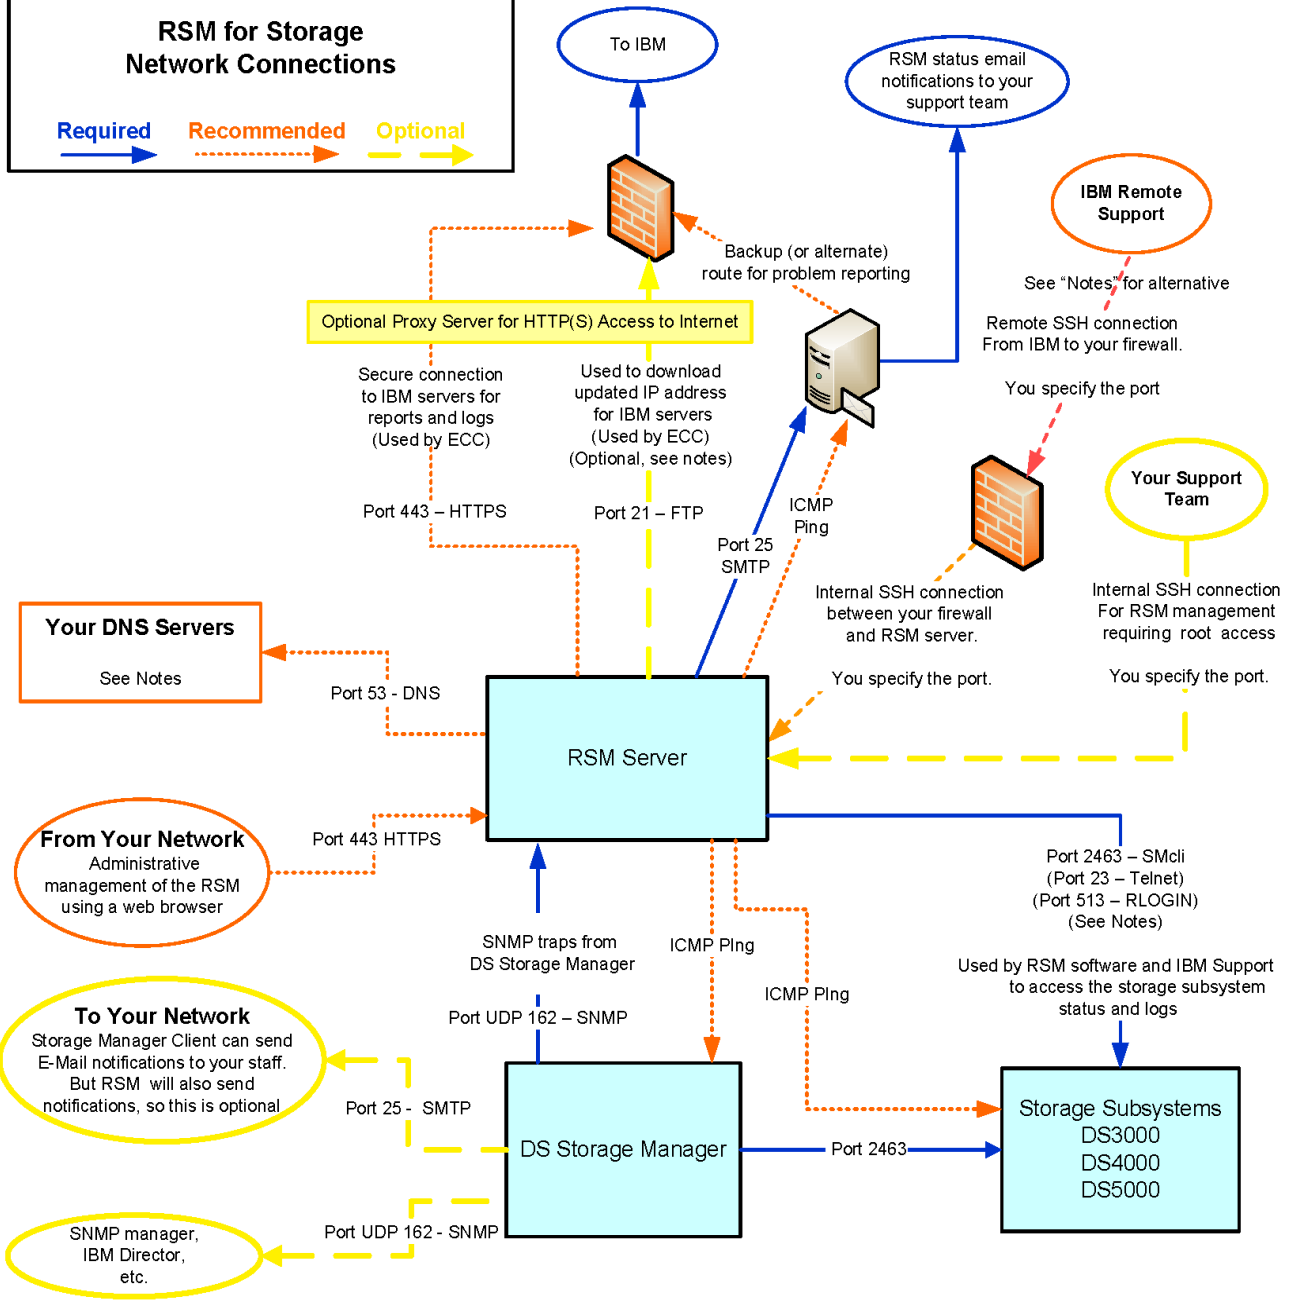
RSM for Storage
Network Connections

Required
Recommended
Optional

To IBM

RSM status email notifications to your support team

IBM Remote Support

Backup (or alternate) route for problem reporting

See "Notes" for alternative

Remote SSH connection From IBM to your firewall.

You specify the port

Optional Proxy Server for HTTP(S) Access to Internet

Secure connection to IBM servers for reports and logs (Used by ECC)

Used to download updated IP address for IBM servers (Used by ECC) (Optional, see notes)

Port 443 – HTTPS

Port 21 – FTP

ICMP Ping

Port 25 SMTP

Your Support Team

Internal SSH connection between your firewall and RSM server.

Internal SSH connection For RSM management requiring root access

You specify the port.

You specify the port.

Your DNS Servers

See Notes

Port 53 - DNS

RSM Server

From Your Network
Administrative management of the RSM using a web browser

Port 443 HTTPS

Port 2463 – SMcli
(Port 23 – Telnet)
(Port 513 – RLOGIN)
(See Notes)

SNMP traps from DS Storage Manager

ICMP PIng

ICMP PIng

Used by RSM software and IBM Support to access the storage subsystem status and logs

Port UDP 162 – SNMP

To Your Network
Storage Manager Client can send E-Mail notifications to your staff. But RSM will also send notifications, so this is optional

Port 25 - SMTP

DS Storage Manager

Port 2463

Storage Subsystems
DS3000
DS4000
DS5000

SNMP manager, IBM Director, etc.

Port UDP 162 - SNMP